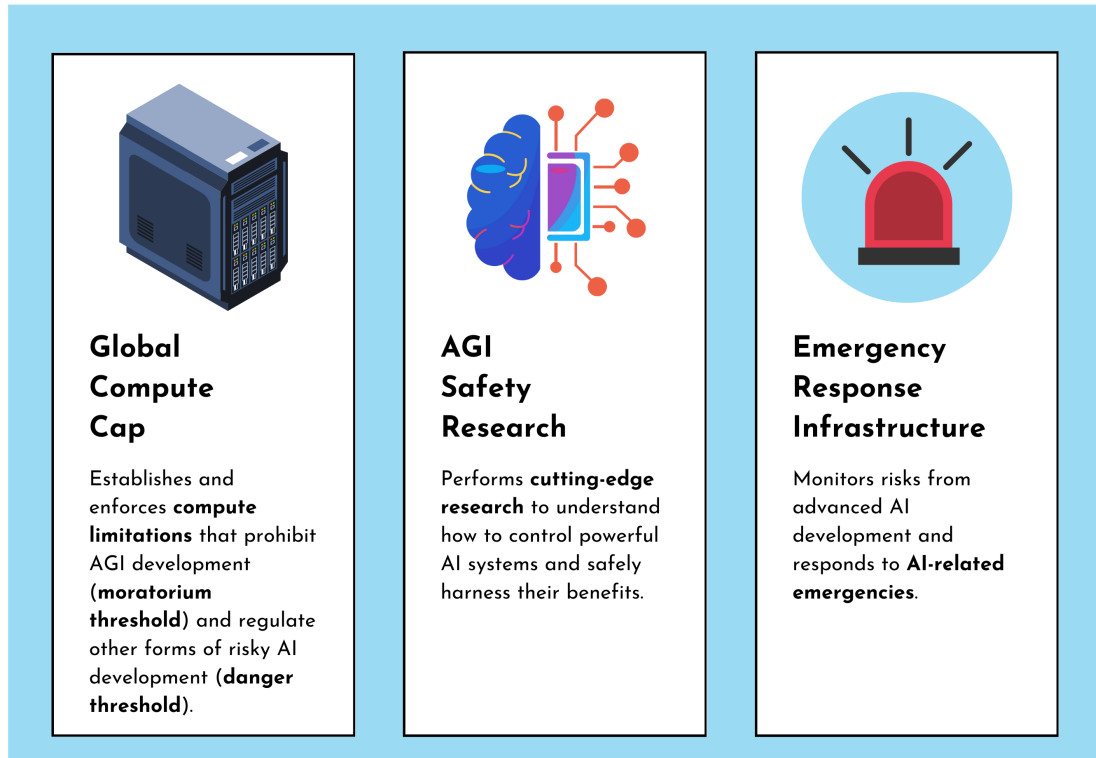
Global Compute Cap

Establishes and enforces compute limitations that prohibit AGI development (moratorium threshold) and regulate other forms of risky AI development (danger threshold).

AGI Safety Research

Performs cutting-edge research to understand how to control powerful AI systems and safely harness their benefits.

Emergency Response Infrastructure

Monitors risks from advanced AI development and responds to AI-related emergencies.